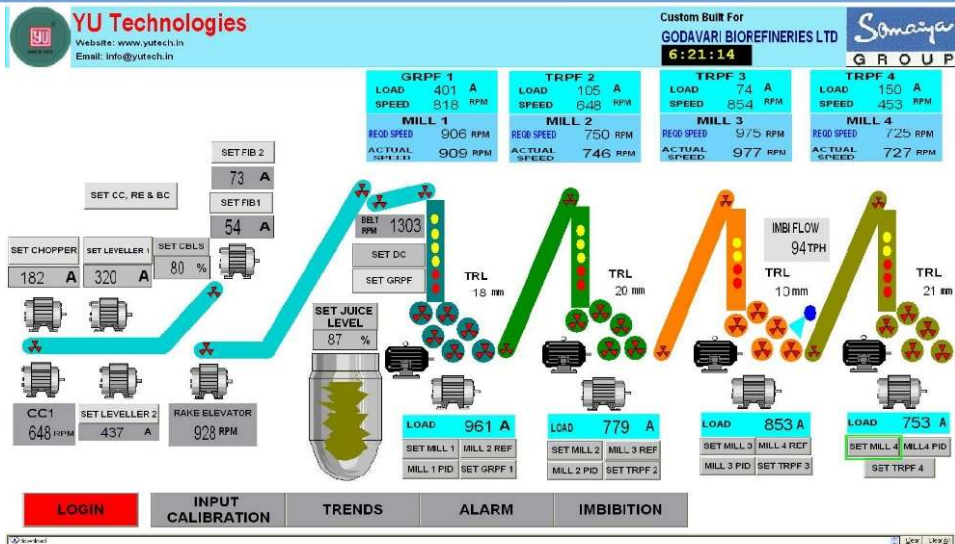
YU Technologies
Website: www.yutech.in
Email: info@yutech.in

Custom Built For
GODAVARI BIOREFINERIES LTD
6:21:14

Somaiya
GROUP

GRPF 1
LOAD 401 A
SPEED 818 RPM
MILL 1
REQD SPEED 906 RPM
ACTUAL SPEED 909 RPM

TRPF 2
LOAD 105 A
SPEED 648 RPM
MILL 2
REQD SPEED 750 RPM
ACTUAL SPEED 746 RPM

TRPF 3
LOAD 74 A
SPEED 854 RPM
MILL 3
REQD SPEED 975 RPM
ACTUAL SPEED 977 RPM

TRPF 4
LOAD 150 A
SPEED 453 RPM
MILL 4
REQD SPEED 725 RPM
ACTUAL SPEED 727 RPM

SET FIB 2
73 A
SET FIB1
54 A
SET CC, RE & BC
SET CHOPPER
182 A
SET LEVELLER 1
320 A
SET CBLS
80 %

BELT RPM 1303
SET DC
SET GRPF
SET JUICE LEVEL
87 %

TRL 18 mm
TRL 20 mm
IMBI FLOW 94 TPH
TRL 10 mm
TRL 21 mm

CC1
648 RPM
SET LEVELLER 2
437 A
RAKE ELEVATOR
928 RPM

LOAD 961 A
SET MILL 1
MILL 2 REF
MILL 1 PID
SET GRPF 1

LOAD 779 A
SET MILL 2
MILL 3 REF
MILL 2 PID
SET TRPF 2

LOAD 853 A
SET MILL 3
MILL 4 REF
MILL 3 PID
SET TRPF 3

LOAD 753 A
SET MILL 4
MILL4 PID
SET TRPF 4

LOGIN
INPUT CALIBRATION
TRENDS
ALARM
IMBIBITION